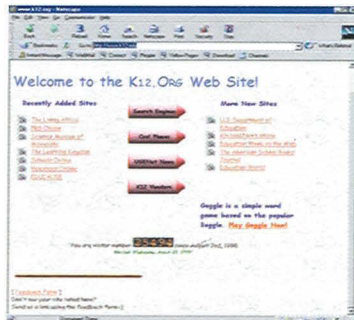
www.k12.org - Netscape

Back Forward Reload Home Search Netscape Print Security Stop

Bookmarks Go to: http://www.k12.org/

Welcome to the K12.ORG Web Site!

Recently Added Sites

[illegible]
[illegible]
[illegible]
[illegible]
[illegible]
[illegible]
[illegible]

Search Engines

Cool Places

USENet News

K12 Vendors

More New Sites

U.S. Department of Education
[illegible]
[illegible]
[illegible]
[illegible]

Goggle is a simple word game based on the popular Boggle. Play Goggle Now!

You are visitor number 25494 since August 2nd, 1998.

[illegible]

[ Feedback Form ]
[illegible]
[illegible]

Document: Done